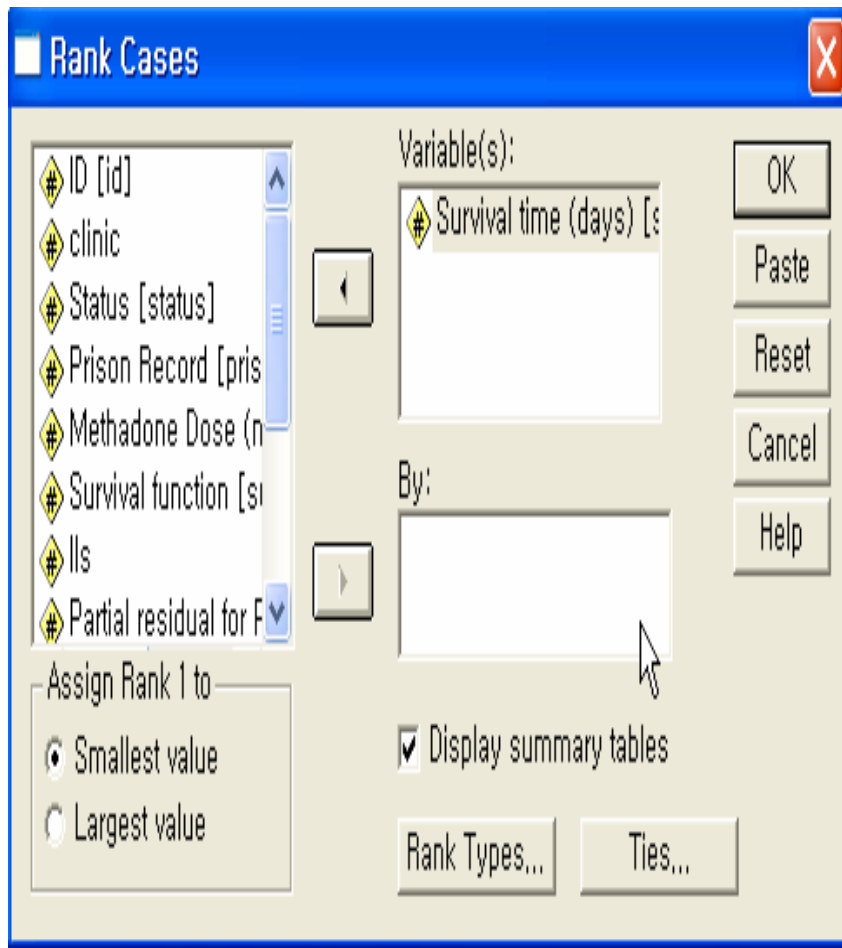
Rank Cases

ID [id]
clinic
Status [status]
Prison Record [pris
Methadone Dose (n
Survival function [su
lls
Partial residual for F

Variable(s):
Survival time (days) [s

By:

OK
Paste
Reset
Cancel
Help

Assign Rank 1 to
Smallest value
Largest value

Display summary tables

Rank Types...
Ties...